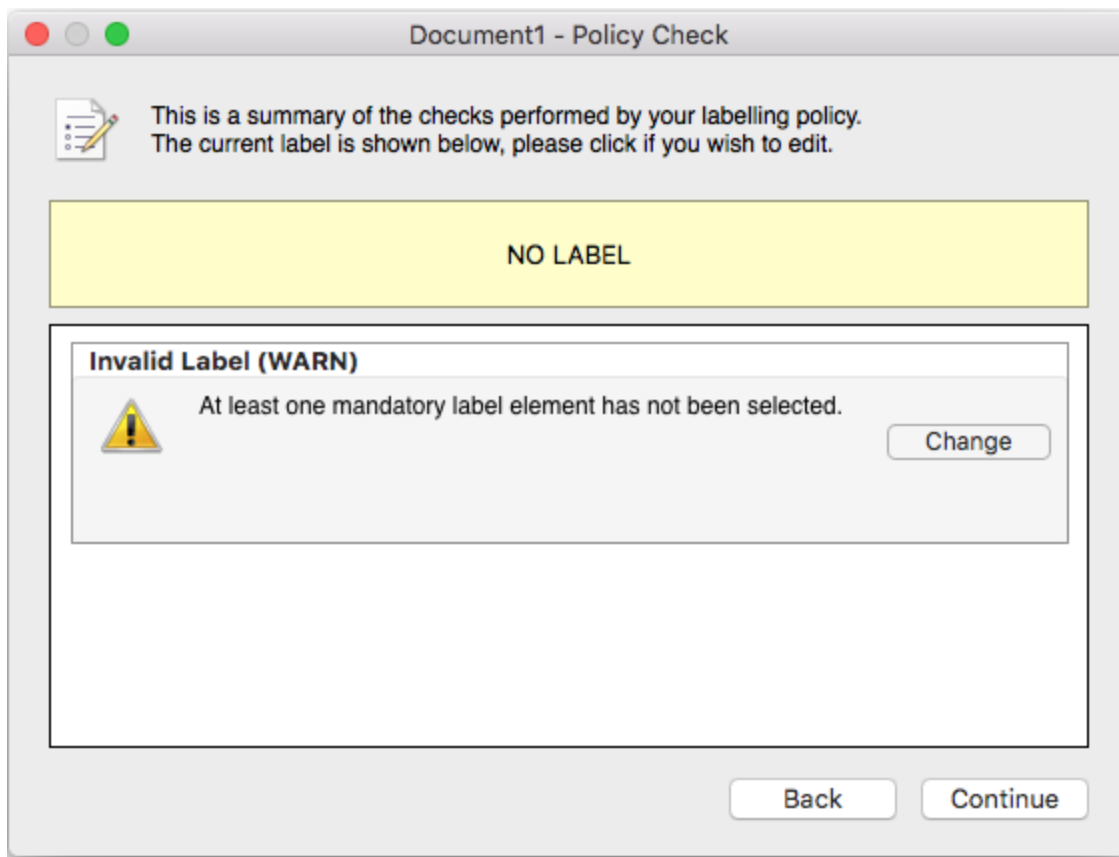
Document1 - Policy Check

This is a summary of the checks performed by your labelling policy.
The current label is shown below, please click if you wish to edit.

NO LABEL

Invalid Label (WARN)

At least one mandatory label element has not been selected.

Change

Back

Continue